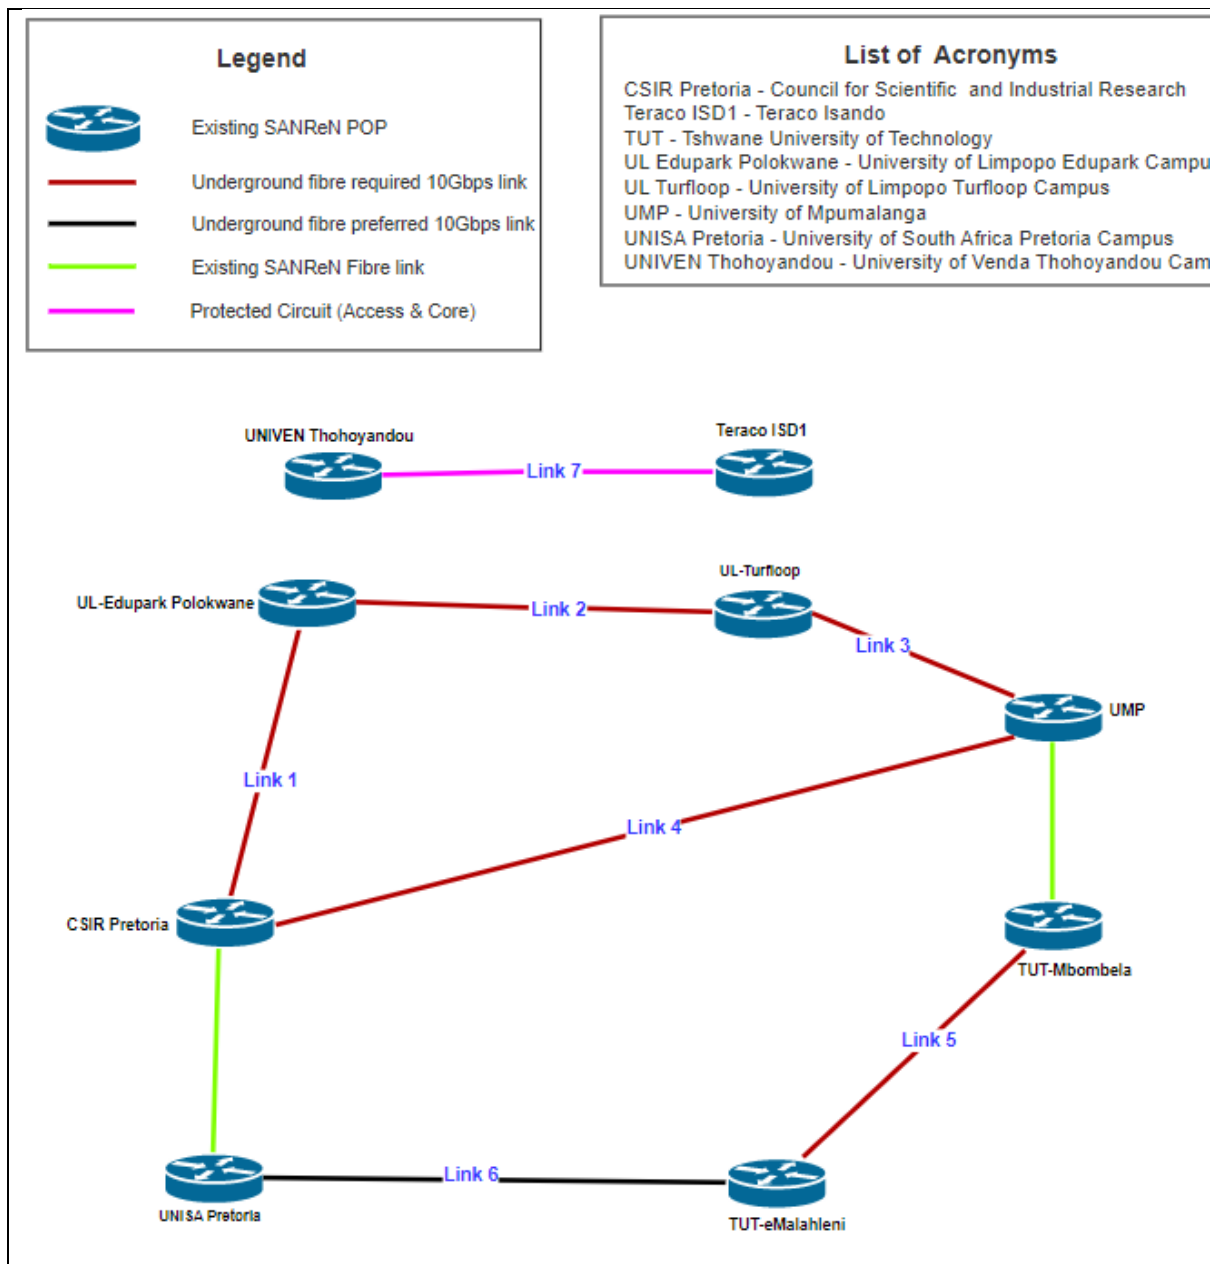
Legend

Existing SANReN POP

Underground fibre required 10Gbps link

Underground fibre preferred 10Gbps link

Existing SANReN Fibre link

Protected Circuit (Access & Core)

List of Acronyms

CSIR Pretoria - Council for Scientific and Industrial Research
Teraco ISD1 - Teraco Isando
TUT - Tshwane University of Technology
UL Edupark Polokwane - University of Limpopo Edupark Campu
UL Turfloop - University of Limpopo Turfloop Campus
UMP - University of Mpumalanga
UNISA Pretoria - University of South Africa Pretoria Campus
UNIVEN Thohoyandou - University of Venda Thohoyandou Cam

UNIVEN Thohoyandou

Link 7

Teraco ISD1

UL-Edupark Polokwane

Link 2

UL-Turfloop

Link 3

UMP

Link 1

Link 4

CSIR Pretoria

TUT-Mbombela

Link 5

Link 6

UNISA Pretoria

TUT-eMalahleni